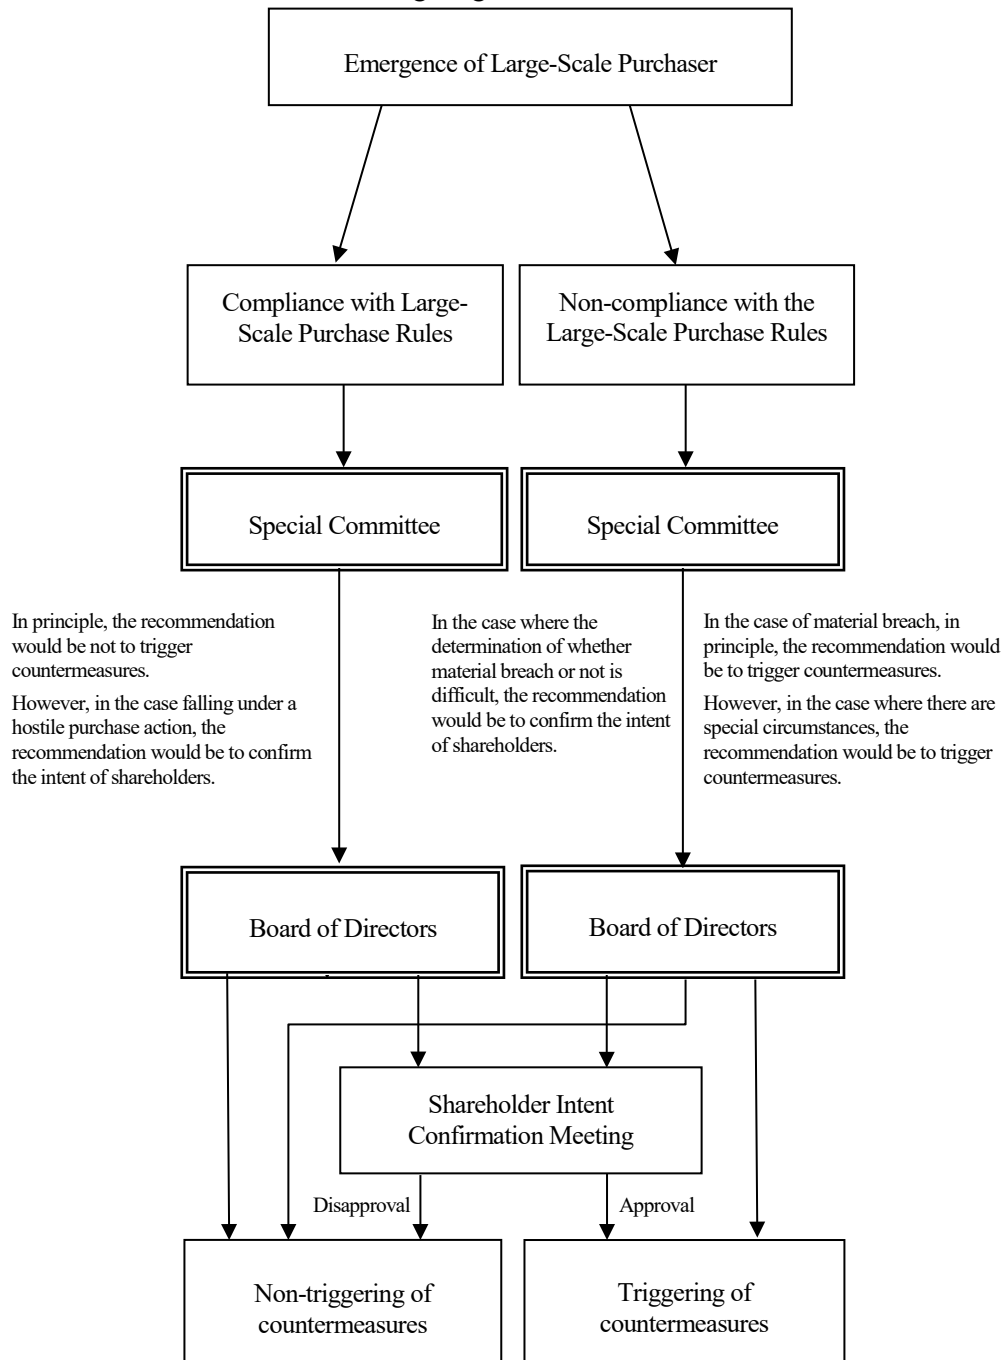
Emergence of Large-Scale Purchaser

Compliance with Large-Scale Purchase Rules

Non-compliance with the Large-Scale Purchase Rules

Special Committee

Special Committee

In principle, the recommendation would be not to trigger countermeasures.

However, in the case falling under a hostile purchase action, the recommendation would be to confirm the intent of shareholders.

In the case where the determination of whether material breach or not is difficult, the recommendation would be to confirm the intent of shareholders.

In the case of material breach, in principle, the recommendation would be to trigger countermeasures.

However, in the case where there are special circumstances, the recommendation would be to trigger countermeasures.

Board of Directors

Board of Directors

Shareholder Intent Confirmation Meeting

Disapproval

Approval

Non-triggering of countermeasures

Triggering of countermeasures